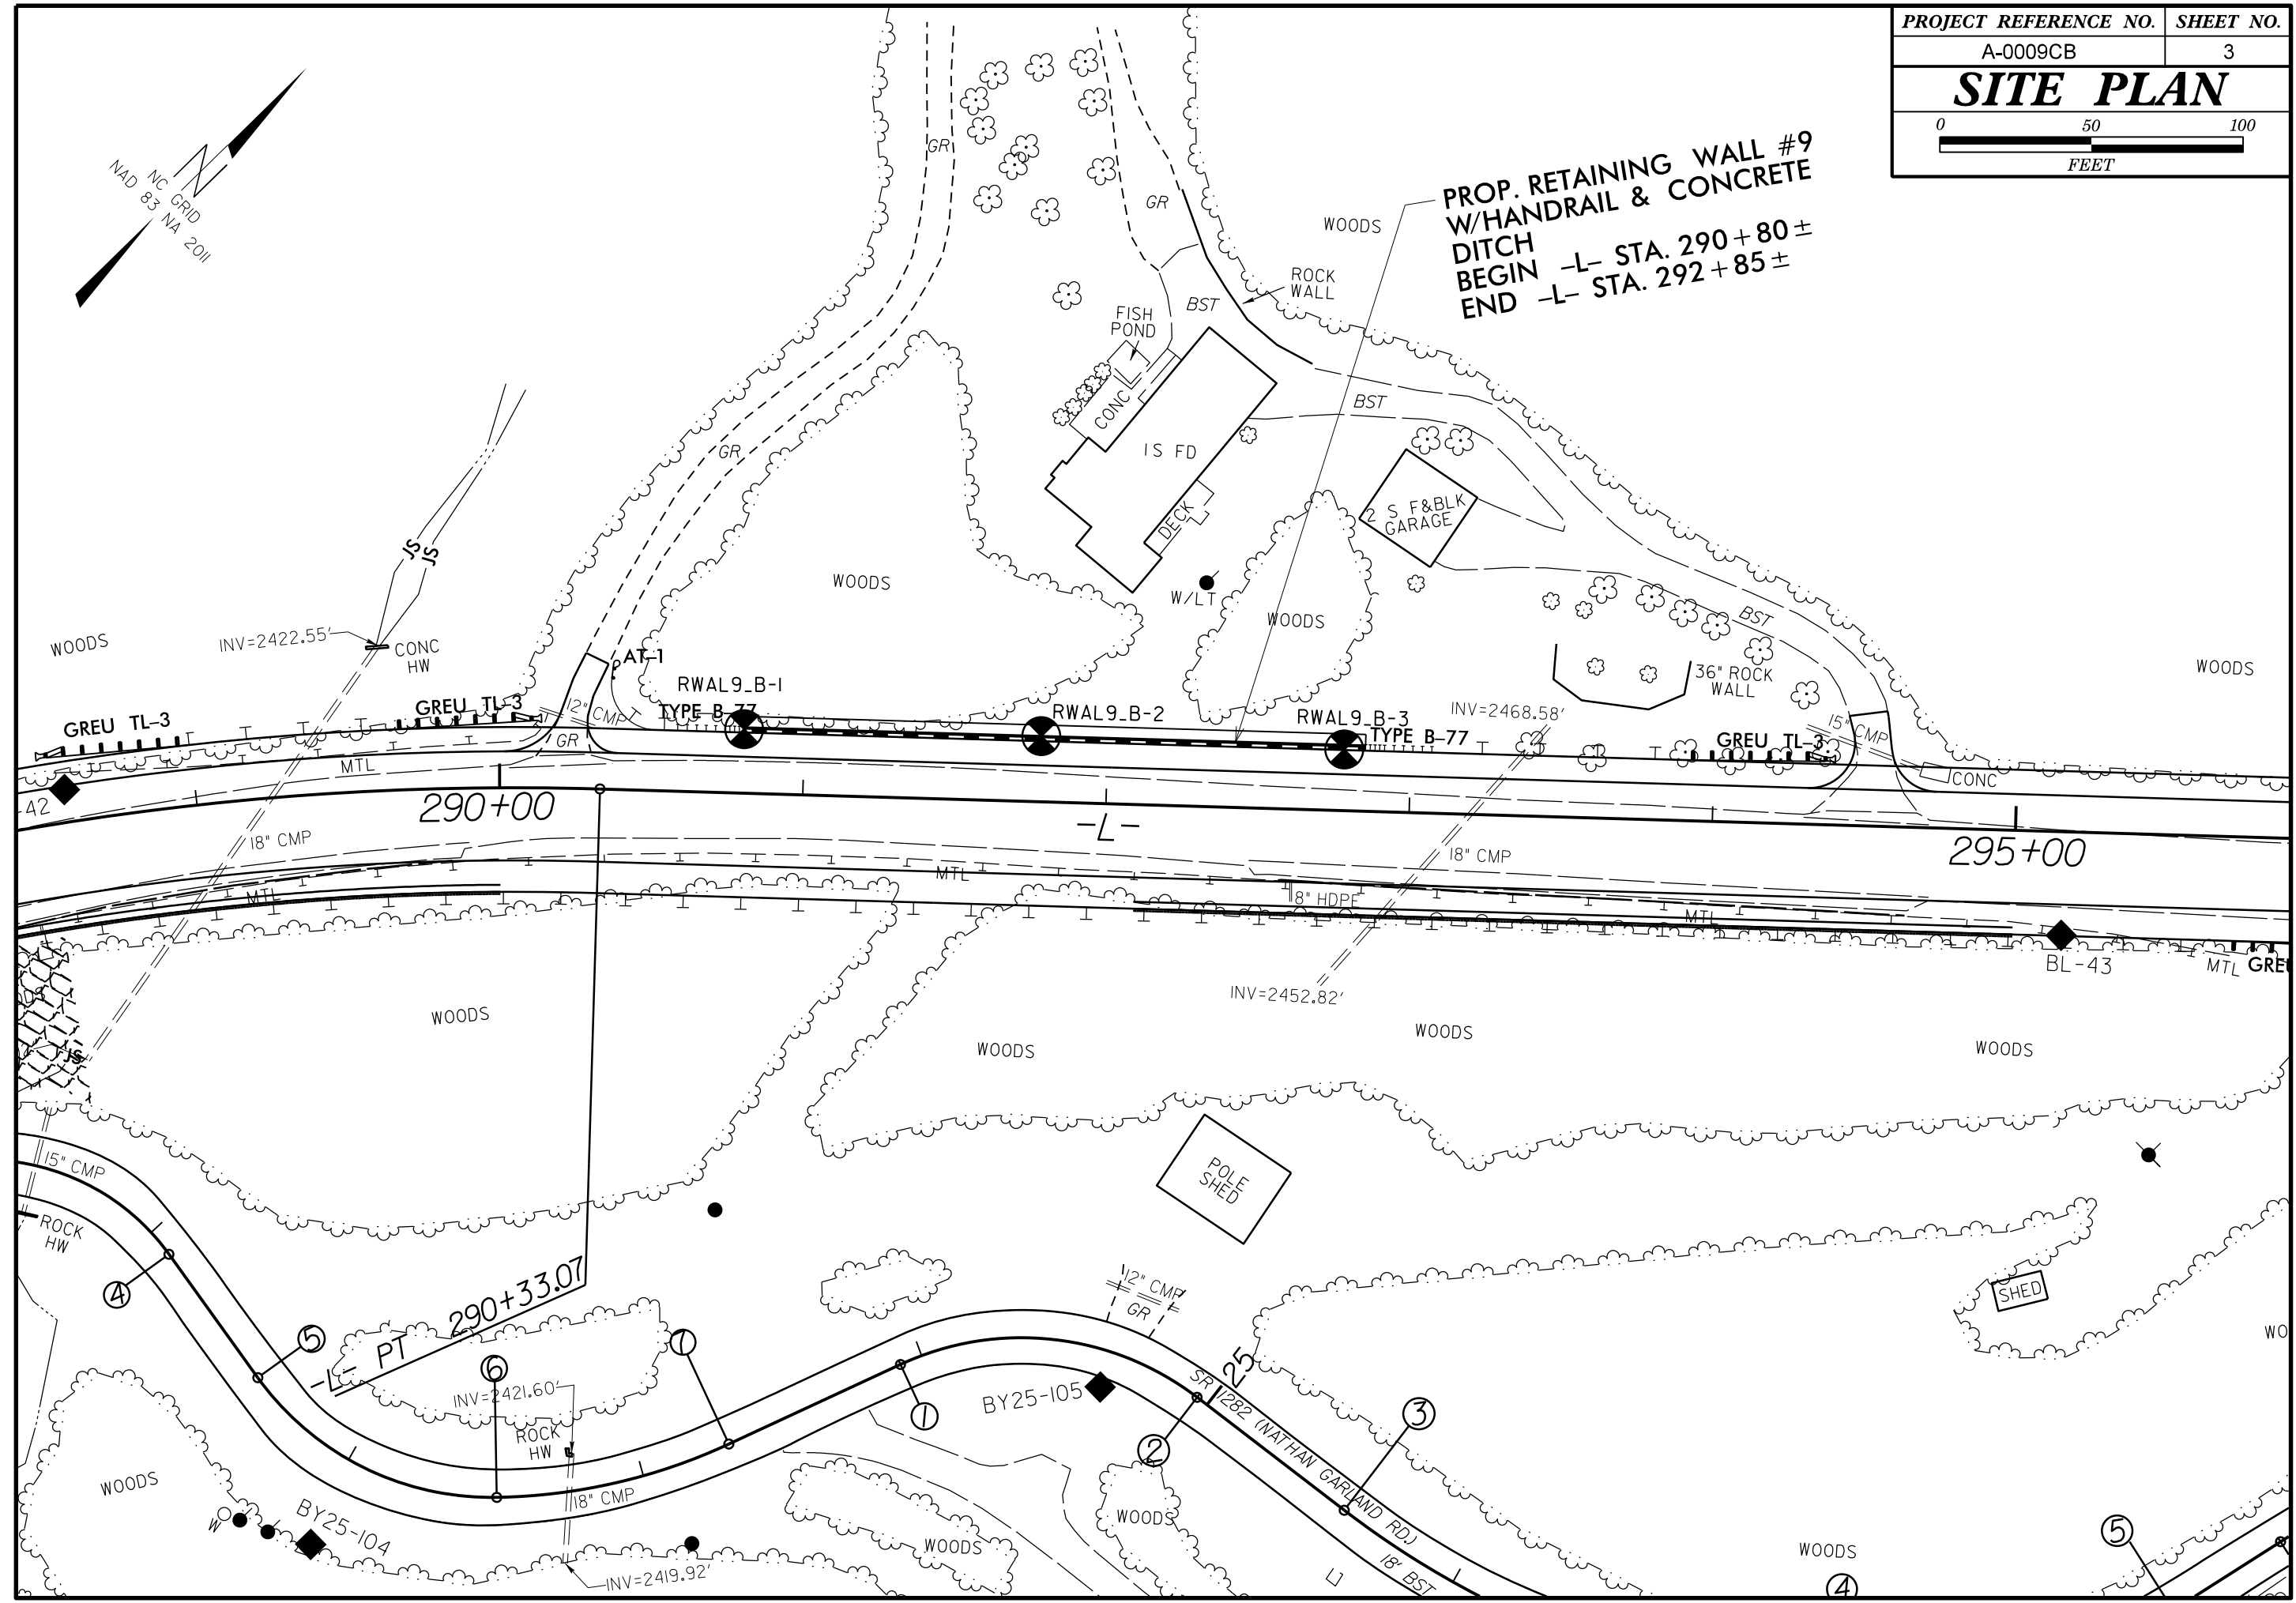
| PROJECT REFERENCE NO. | SHEET NO. |
|---|---|
| A-0009CB | 3 |

SITE PLAN

0 50 100
FEET

NC GRID NAD 83 NA 2011

PROP. RETAINING WALL #9 W/HANDRAIL & CONCRETE DITCH
BEGIN -L- STA. 290+80±
END -L- STA. 292+85±

WOODS
ROCK WALL
GR
BST
FISH POND
CONC
1S FD
DECK
BST
2 S F&BLK GARAGE
W/LT
WOODS
WOODS
BST
36" ROCK WALL
WOODS
GR
GR
JS
JS
INV=2422.55'
CONC HW
WOODS
AT-1
RWAL9_B-1
TYPE B-77
RWAL9_B-2
RWAL9_B-3
TYPE B-77
INV=2468.58'
GREU TL-3
GREU TL-3
GREU TL-3
12" CMP
GR
15" CMP
CONC
MTL
-42
290+00
-L-
295+00
18" CMP
18" CMP
MTL
MTL
8" HDPE
MTL
MTL
BL-43
GREU
INV=2452.82'
WOODS
WOODS
WOODS
WOODS
JS
POLE SHED
15" CMP
ROCK HW
4
5
-L- PT 290+33.07
6
7
12" CMP
GR
SHED
WO
INV=2421.60'
ROCK HW
1
BY25-105
25
SR 1282 (NATHAN GARLAND RD.)
2
3
WOODS
W
BY25-104
18" CMP
INV=2419.92'
WOODS
WOODS
L1
18' BST
WOODS
5
4